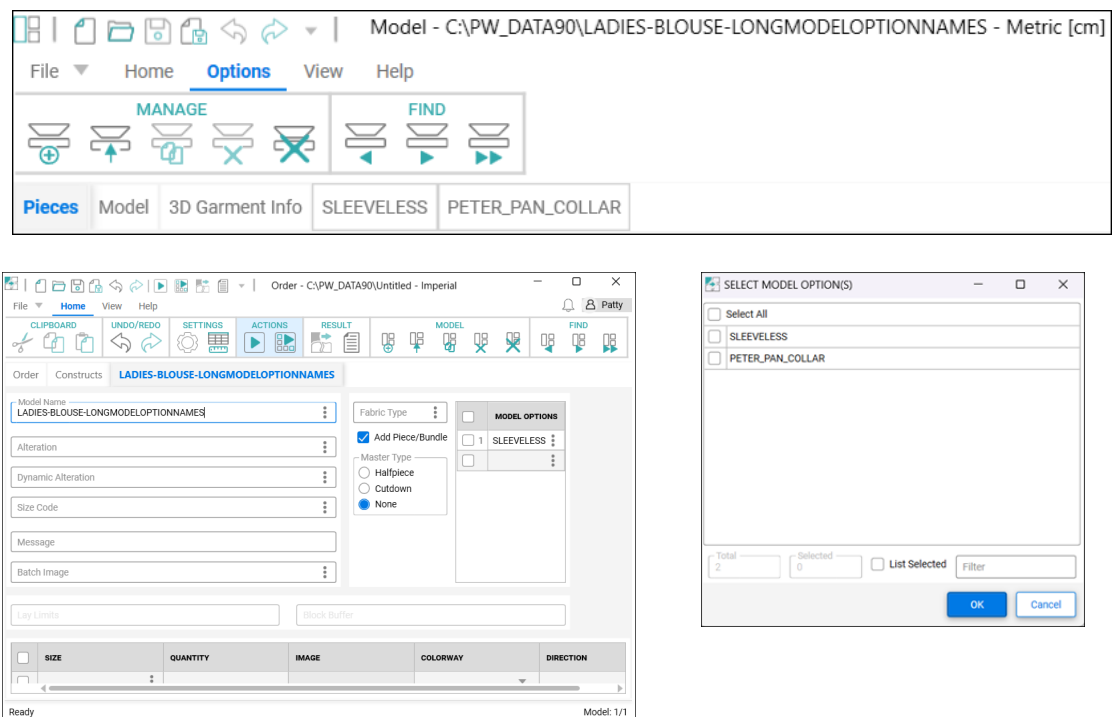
Model - C:\PW_DATA90\LADIES-BLOUSE-LONGMODELOPTIONNAMES - Metric [cm]

File Home Options View Help

MANAGE

FIND

Pieces Model 3D Garment Info SLEEVELESS PETER_PAN_COLLAR

Order - C:\PW_DATA90\Untitled - Imperial

File Home View Help

Patty

CLIPBOARD UNDO/REDO SETTINGS ACTIONS RESULT MODEL FIND

Order Constructs LADIES-BLOUSE-LONGMODELOPTIONNAMES

Model Name
LADIES-BLOUSE-LONGMODELOPTIONNAMES

Alteration

Dynamic Alteration

Size Code

Message

Batch Image

Fabric Type

Add Piece/Bundle

Master Type
Halfpiece
Cutdown
None

| | MODEL OPTIONS |
|---|---|
| 1 | SLEEVELESS |
| | |

Lay Limits

Block Buffer

| SIZE | QUANTITY | IMAGE | COLORWAY | DIRECTION |
|---|---|---|---|---|

Ready

Model: 1/1

SELECT MODEL OPTION(S)

Select All

SLEEVELESS

PETER_PAN_COLLAR

Total
2

Selected
0

List Selected

Filter

OK

Cancel